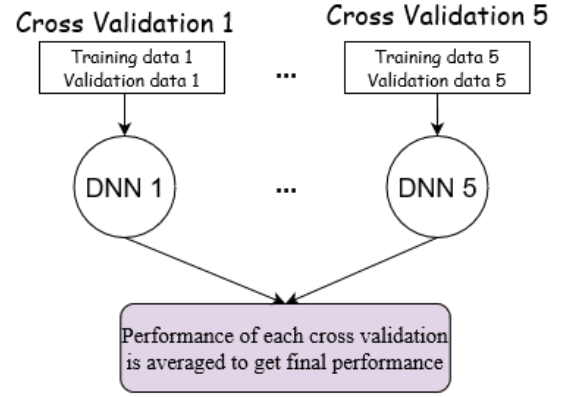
Cross Validation 1

Cross Validation 5

Training data 1
Validation data 1

...

Training data 5
Validation data 5

DNN 1

...

DNN 5

Performance of each cross validation is averaged to get final performance